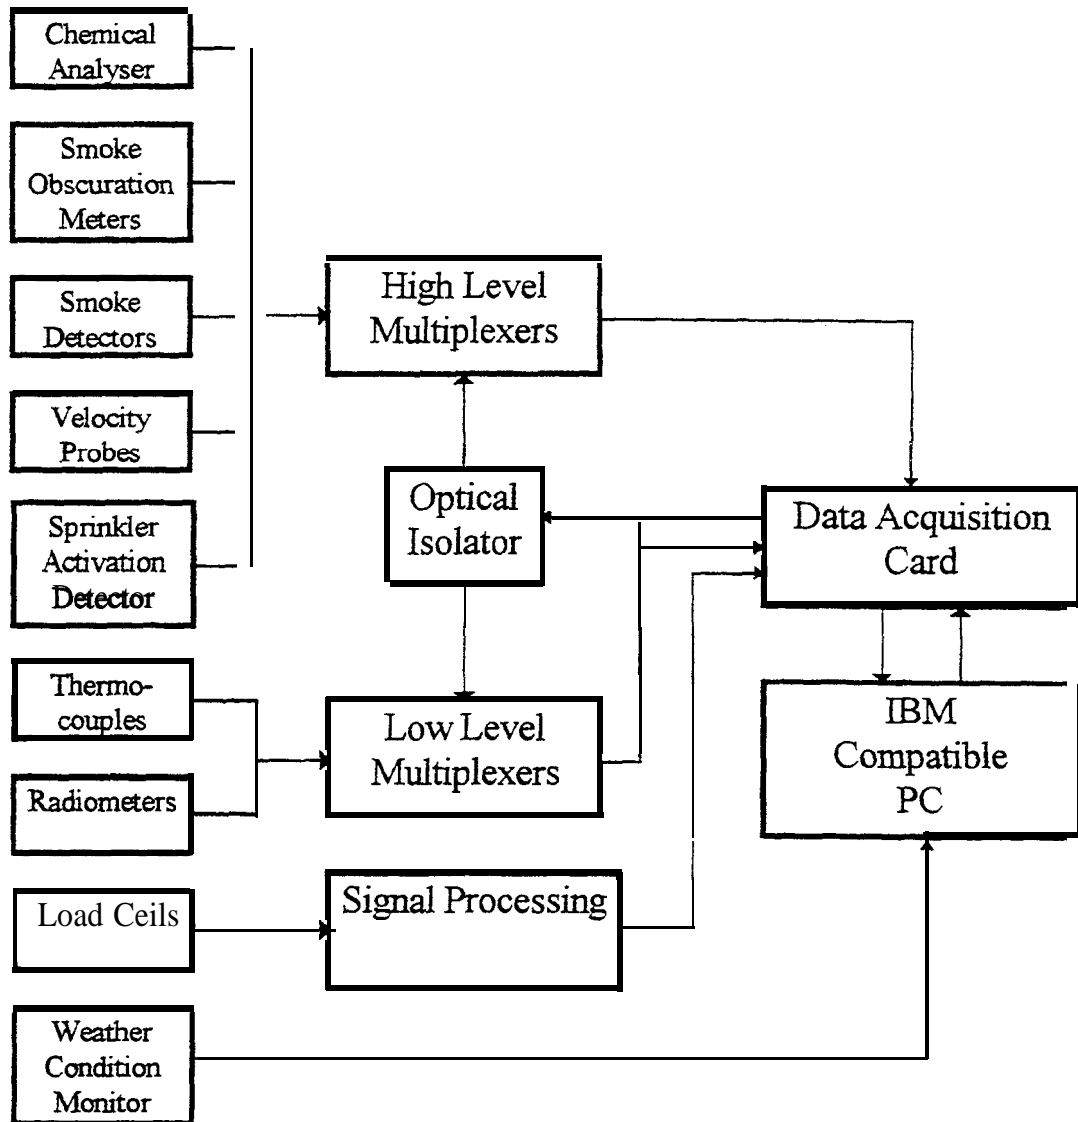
Chemical Analyser

Smoke Obscuration Meters

Smoke Detectors

Velocity Probes

Sprinkler Activation Detector

High Level Multiplexers

Optical Isolator

Data Acquisition Card

Thermocouples

Radiometers

Low Level Multiplexers

IBM Compatible PC

Load Ceils

Signal Processing

Weather Condition Monitor